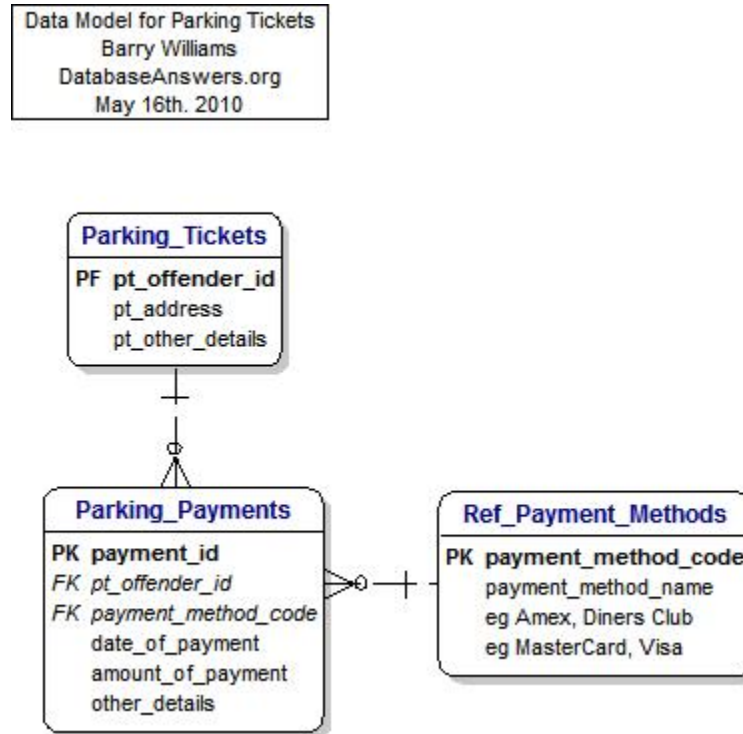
Data Model for Parking Tickets
Barry Williams
DatabaseAnswers.org
May 16th. 2010

Parking_Tickets
PF pt_offender_id
pt_address
pt_other_details

Parking_Payments
PK payment_id
FK pt_offender_id
FK payment_method_code
date_of_payment
amount_of_payment
other_details

Ref_Payment_Methods
PK payment_method_code
payment_method_name
eg Amex, Diners Club
eg MasterCard, Visa